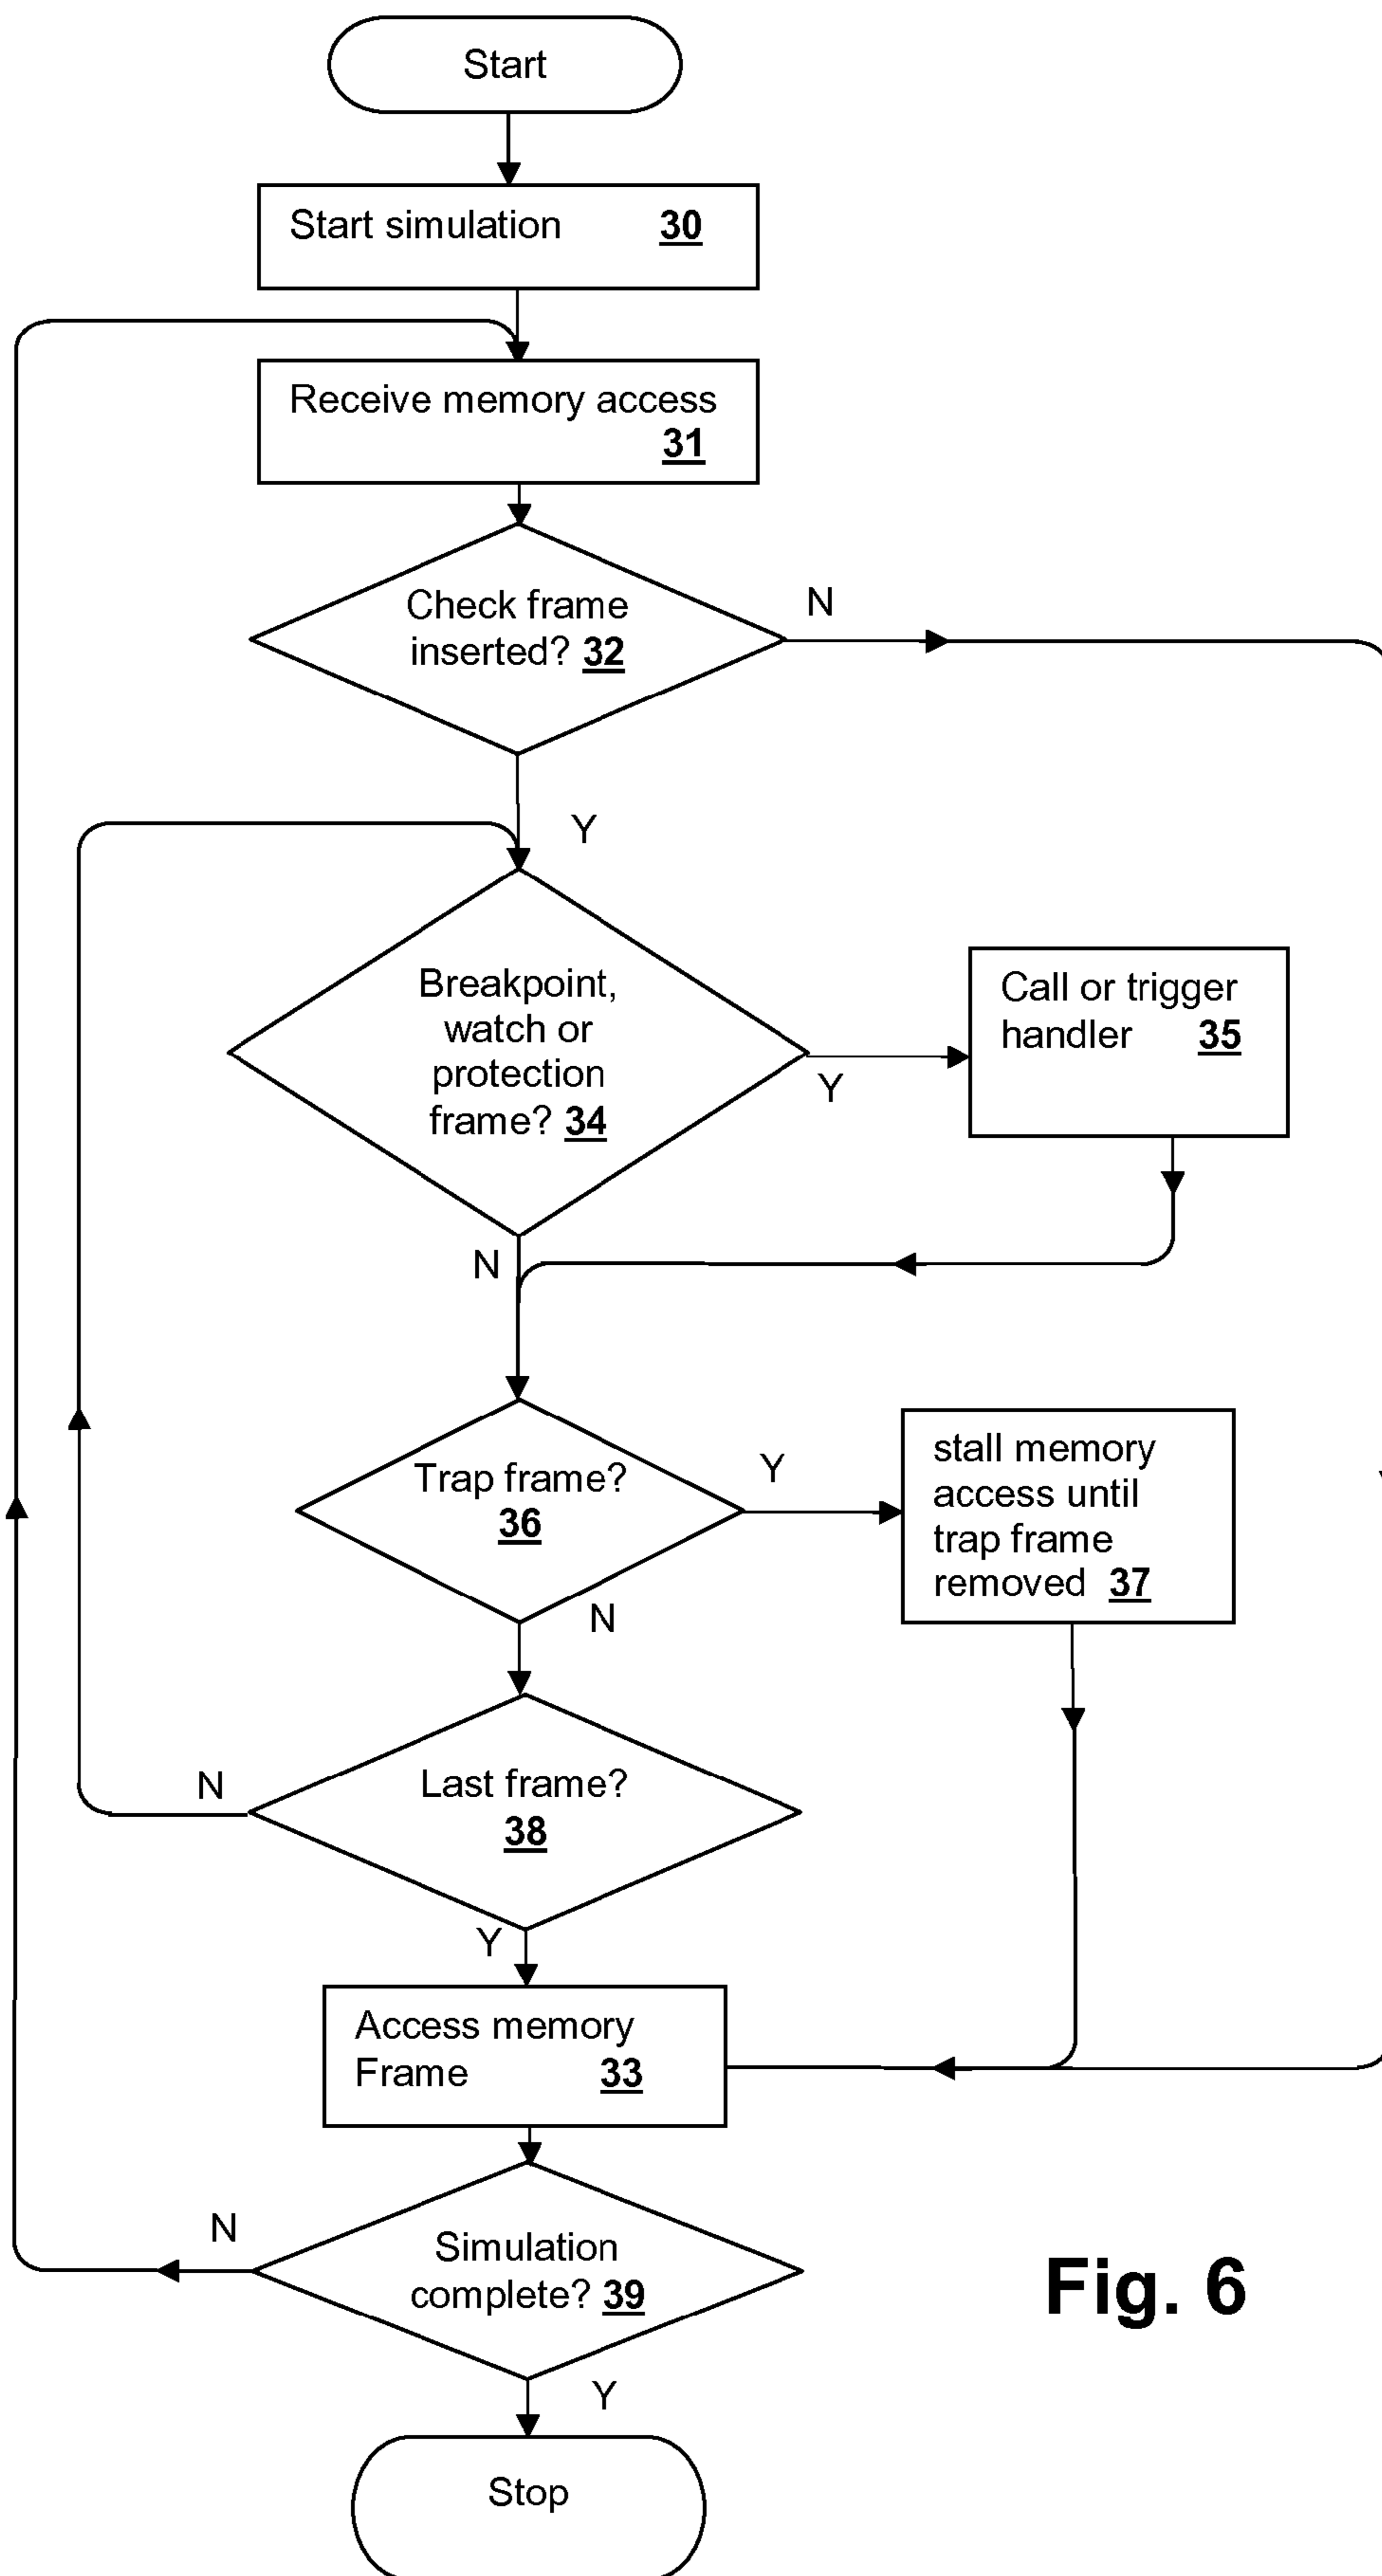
Start

Start simulation 30

Receive memory access 31

Check frame inserted? 32

N

Y

Breakpoint, watch or protection frame? 34

Y

Call or trigger handler 35

N

Trap frame? 36

Y

stall memory access until trap frame removed 37

N

Last frame? 38

N

Y

Access memory Frame 33

N

Simulation complete? 39

Y

Stop

Fig. 6